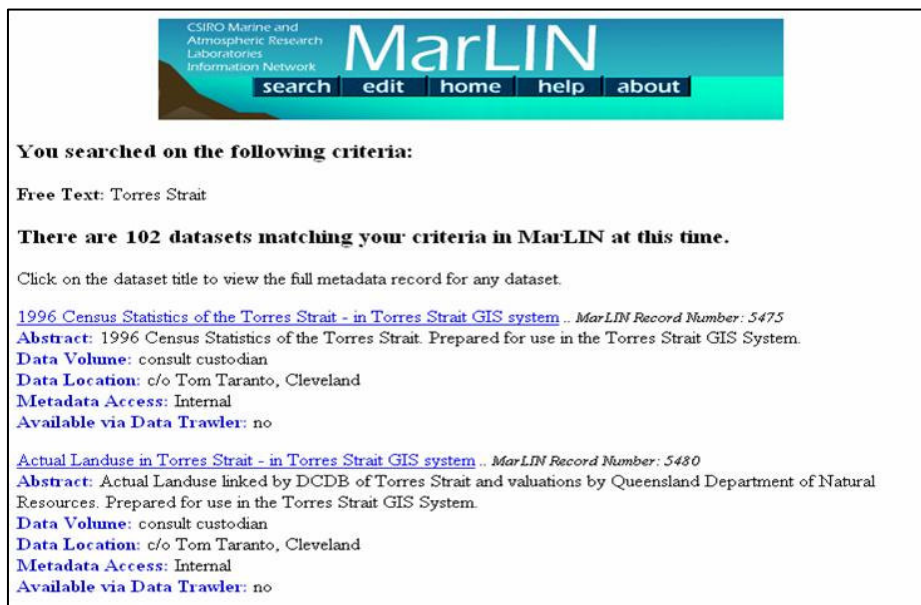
CSIRO Marine and Atmospheric Research Laboratories Information Network

MarLIN

search edit home help about

You searched on the following criteria:

Free Text: Torres Strait

There are 102 datasets matching your criteria in MarLIN at this time.

Click on the dataset title to view the full metadata record for any dataset.

1996 Census Statistics of the Torres Strait - in Torres Strait GIS system .. MarLIN Record Number: 5475
Abstract: 1996 Census Statistics of the Torres Strait. Prepared for use in the Torres Strait GIS System.
Data Volume: consult custodian
Data Location: c/o Tom Taranto, Cleveland
Metadata Access: Internal
Available via Data Trawler: no

Actual Landuse in Torres Strait - in Torres Strait GIS system .. MarLIN Record Number: 5480
Abstract: Actual Landuse linked by DCDB of Torres Strait and valuations by Queensland Department of Natural Resources. Prepared for use in the Torres Strait GIS System.
Data Volume: consult custodian
Data Location: c/o Tom Taranto, Cleveland
Metadata Access: Internal
Available via Data Trawler: no